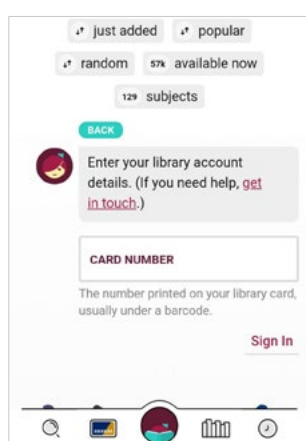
just added
popular
random
57k available now
129 subjects

BACK

Enter your library account details. (If you need help, get in touch.)

CARD NUMBER

The number printed on your library card, usually under a barcode.

Sign In